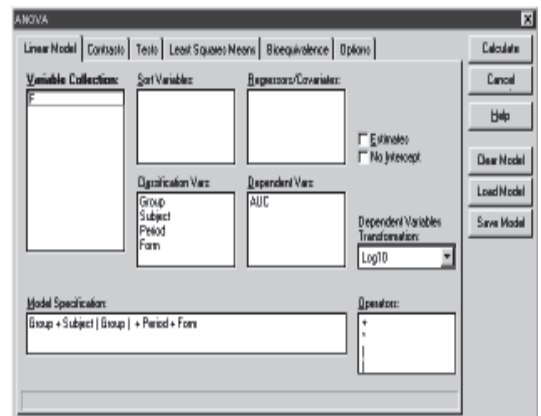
ANOVA

Linear Model | Contrasts | Tests | Least Squares Means | Bioequivalence | Options

Calculate
Cancel
Help
Clear Model
Load Model
Save Model

Variable Collection:
F

Sort Variables:

Regressors/Covariates:

Estimates
No Intercept

Classification Vars:
Group
Subject
Period
Form

Dependent Vars:
AUC

Dependent Variables Transformation:
Log10

Model Specification:
Group + Subject ( Group ) + Period + Form

Operators:
+
*
(
)